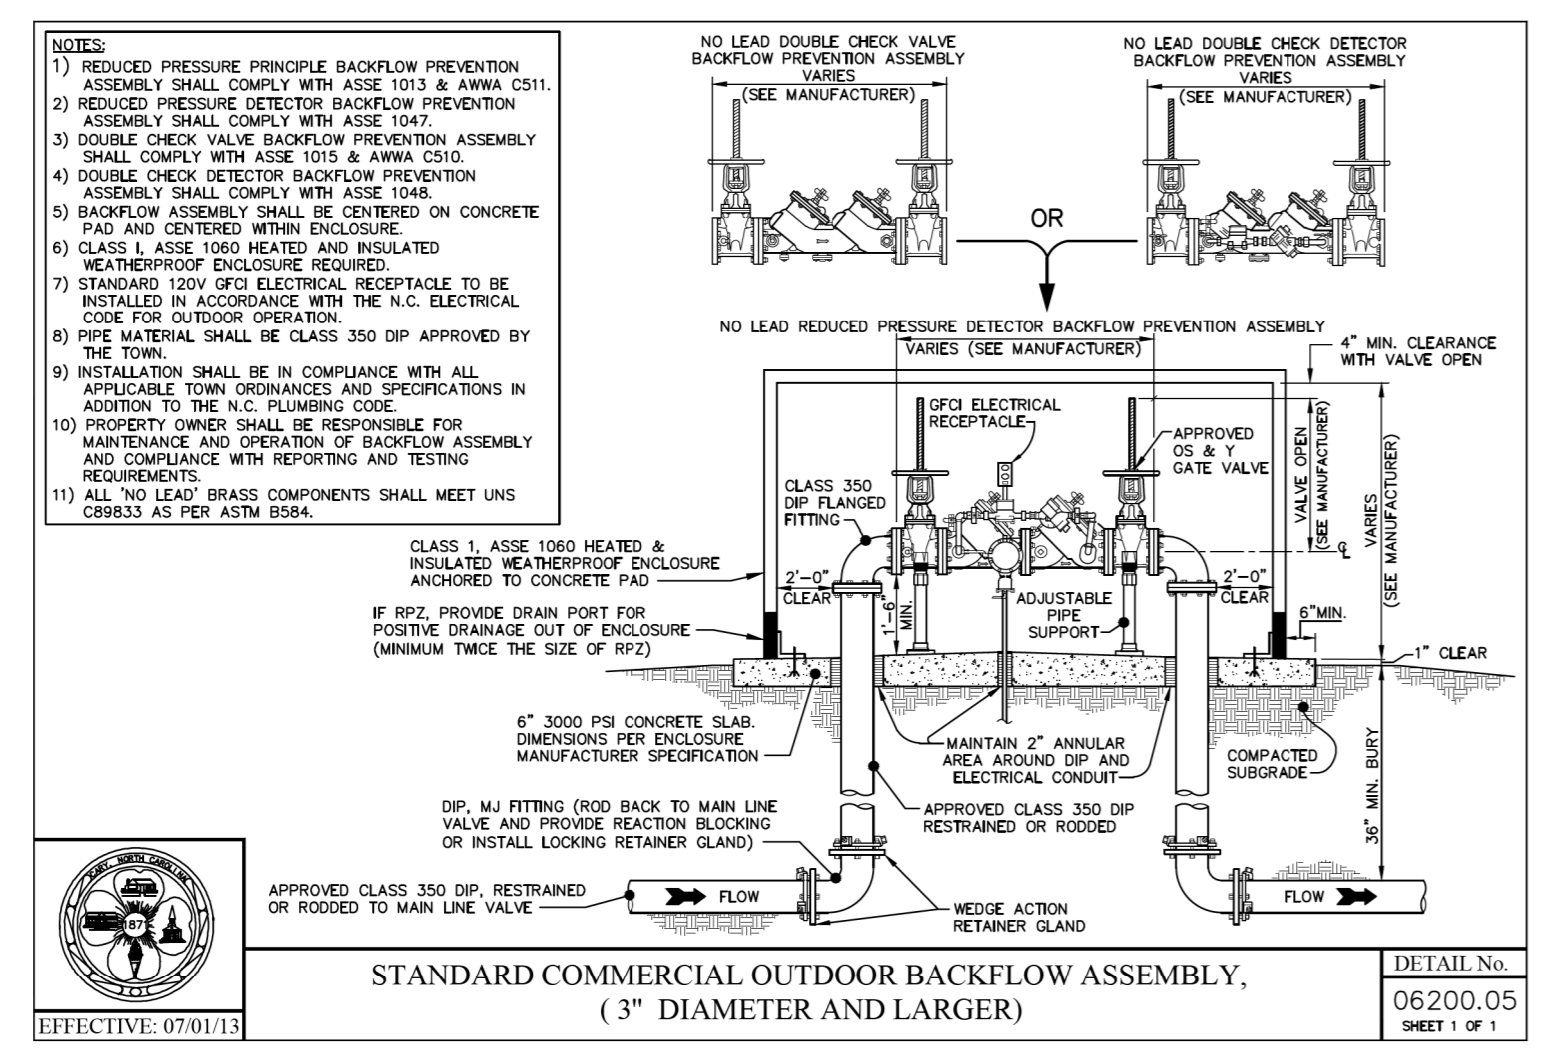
NOTES:
1) REDUCED PRESSURE PRINCIPLE BACKFLOW PREVENTION ASSEMBLY SHALL COMPLY WITH ASSE 1013 & AWWA C511.
2) REDUCED PRESSURE DETECTOR BACKFLOW PREVENTION ASSEMBLY SHALL COMPLY WITH ASSE 1047.
3) DOUBLE CHECK VALVE BACKFLOW PREVENTION ASSEMBLY SHALL COMPLY WITH ASSE 1015 & AWWA C510.
4) DOUBLE CHECK DETECTOR BACKFLOW PREVENTION ASSEMBLY SHALL COMPLY WITH ASSE 1048.
5) BACKFLOW ASSEMBLY SHALL BE CENTERED ON CONCRETE PAD AND CENTERED WITHIN ENCLOSURE.
6) CLASS I, ASSE 1060 HEATED AND INSULATED WEATHERPROOF ENCLOSURE REQUIRED.
7) STANDARD 120V GFCI ELECTRICAL RECEPTACLE TO BE INSTALLED IN ACCORDANCE WITH THE N.C. ELECTRICAL CODE FOR OUTDOOR OPERATION.
8) PIPE MATERIAL SHALL BE CLASS 350 DIP APPROVED BY THE TOWN.
9) INSTALLATION SHALL BE IN COMPLIANCE WITH ALL APPLICABLE TOWN ORDINANCES AND SPECIFICATIONS IN ADDITION TO THE N.C. PLUMBING CODE.
10) PROPERTY OWNER SHALL BE RESPONSIBLE FOR MAINTENANCE AND OPERATION OF BACKFLOW ASSEMBLY AND COMPLIANCE WITH REPORTING AND TESTING REQUIREMENTS.
11) ALL 'NO LEAD' BRASS COMPONENTS SHALL MEET UNS C89833 AS PER ASTM B584.

NO LEAD DOUBLE CHECK VALVE BACKFLOW PREVENTION ASSEMBLY
VARIES (SEE MANUFACTURER)

OR

NO LEAD DOUBLE CHECK DETECTOR BACKFLOW PREVENTION ASSEMBLY
VARIES (SEE MANUFACTURER)

NO LEAD REDUCED PRESSURE DETECTOR BACKFLOW PREVENTION ASSEMBLY
VARIES (SEE MANUFACTURER)

4" MIN. CLEARANCE WITH VALVE OPEN

GFCI ELECTRICAL RECEPTACLE
APPROVED OS & Y GATE VALVE
CLASS 350 DIP FLANGED FITTING
VALVE OPEN (SEE MANUFACTURER)
VARIES (SEE MANUFACTURER)
℄
CLASS 1, ASSE 1060 HEATED & INSULATED WEATHERPROOF ENCLOSURE ANCHORED TO CONCRETE PAD
2'–0" CLEAR
2'–0" CLEAR
1'–6" MIN.
ADJUSTABLE PIPE SUPPORT
6"MIN.
IF RPZ, PROVIDE DRAIN PORT FOR POSITIVE DRAINAGE OUT OF ENCLOSURE (MINIMUM TWICE THE SIZE OF RPZ)
1" CLEAR
6" 3000 PSI CONCRETE SLAB. DIMENSIONS PER ENCLOSURE MANUFACTURER SPECIFICATION
MAINTAIN 2" ANNULAR AREA AROUND DIP AND ELECTRICAL CONDUIT
COMPACTED SUBGRADE
36" MIN. BURY
DIP, MJ FITTING (ROD BACK TO MAIN LINE VALVE AND PROVIDE REACTION BLOCKING OR INSTALL LOCKING RETAINER GLAND)
APPROVED CLASS 350 DIP RESTRAINED OR RODDED
APPROVED CLASS 350 DIP, RESTRAINED OR RODDED TO MAIN LINE VALVE
FLOW
FLOW
WEDGE ACTION RETAINER GLAND

CARY, NORTH CAROLINA 1871

STANDARD COMMERCIAL OUTDOOR BACKFLOW ASSEMBLY, ( 3" DIAMETER AND LARGER)

DETAIL No.
06200.05
SHEET 1 OF 1

EFFECTIVE: 07/01/13